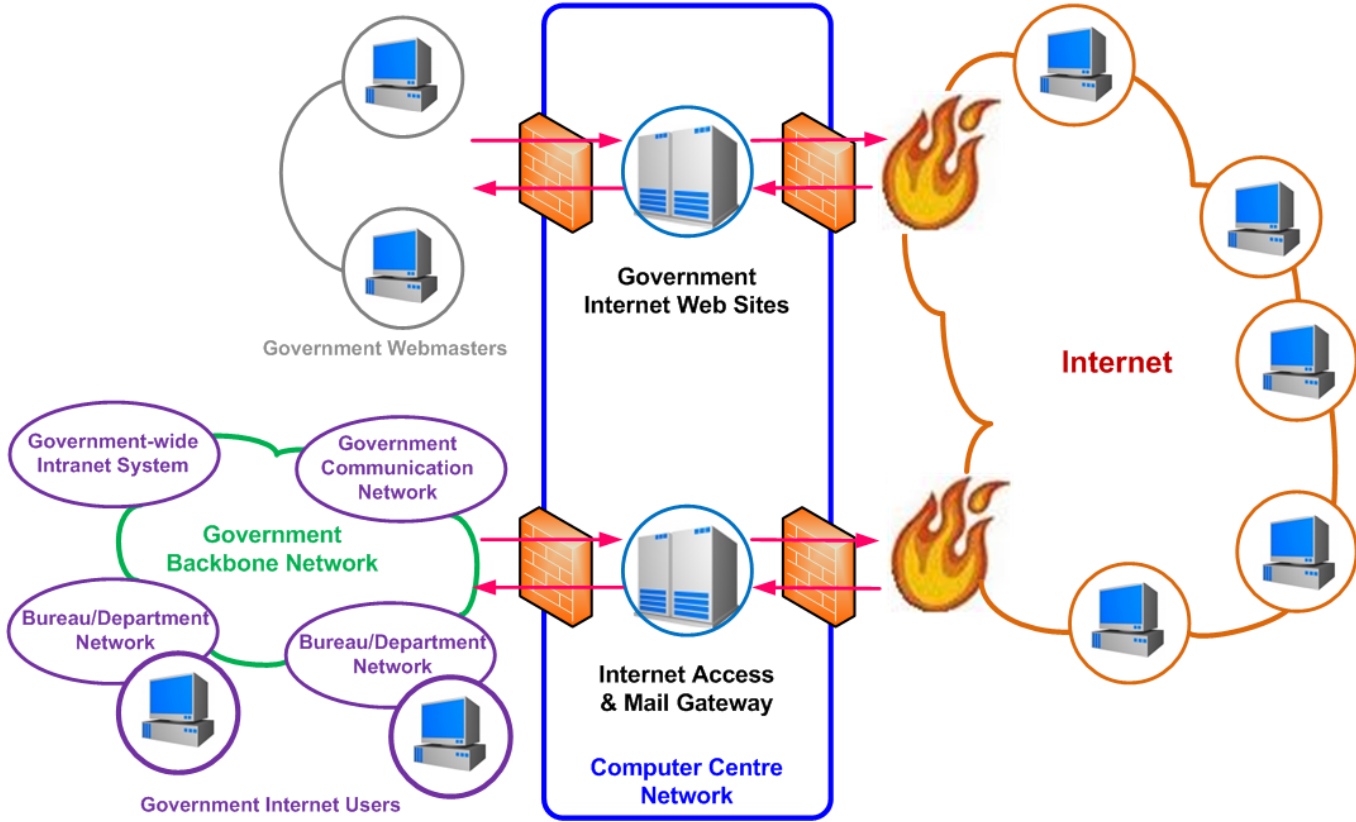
Government Internet Web Sites

Government Webmasters

Internet

Government-wide Intranet System

Government Communication Network

Government Backbone Network

Bureau/Department Network

Bureau/Department Network

Internet Access & Mail Gateway

Computer Centre Network

Government Internet Users